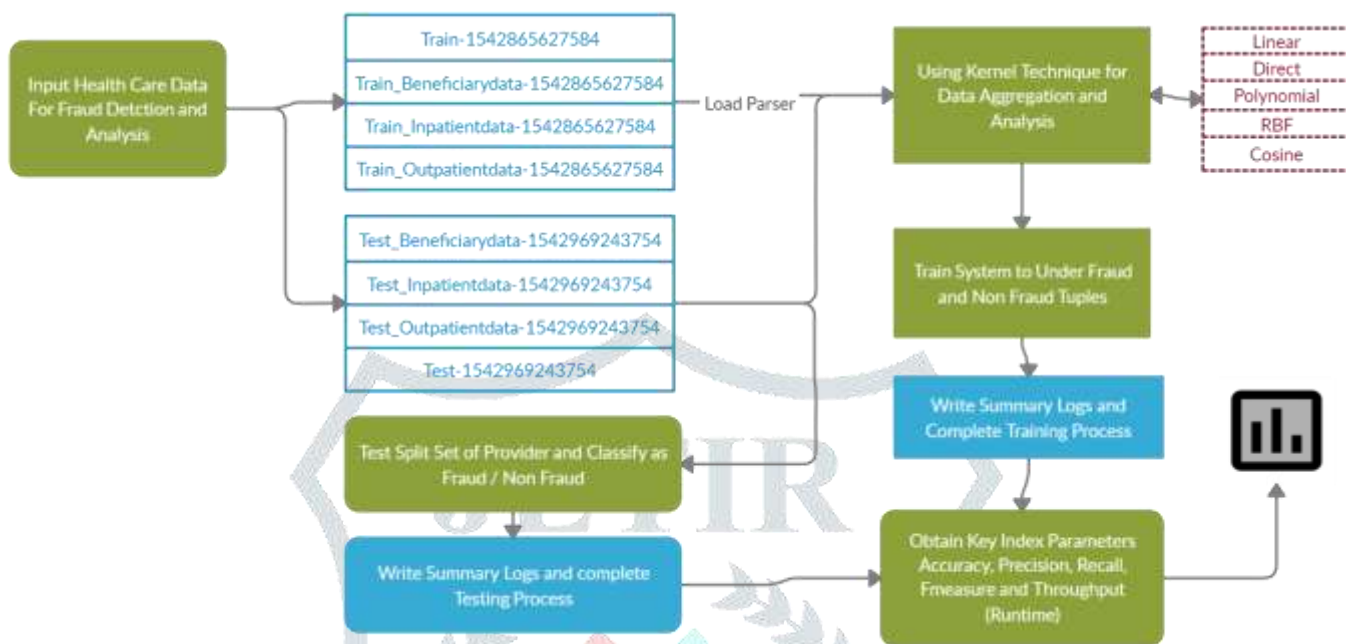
Input Health Care Data For Fraud Detction and Analysis

Train-1542865627584

Train_Beneficiarydata-1542865627584

Train_Inpatientdata-1542865627584

Train_Outpatientdata-1542865627584

Load Parser

Test_Beneficiarydata-1542969243754

Test_Inpatientdata-1542969243754

Test_Outpatientdata-1542969243754

Test-1542969243754

Using Kernel Technique for Data Aggregation and Analysis

Linear

Direct

Polynomial

RBF

Cosine

Train System to Under Fraud and Non Fraud Tuples

Write Summary Logs and Complete Training Process

Test Split Set of Provider and Classify as Fraud / Non Fraud

Write Summary Logs and complete Testing Process

Obtain Key Index Parameters Accuracy, Precision, Recall, Fmeasure and Throughput (Runtime)

JETIR